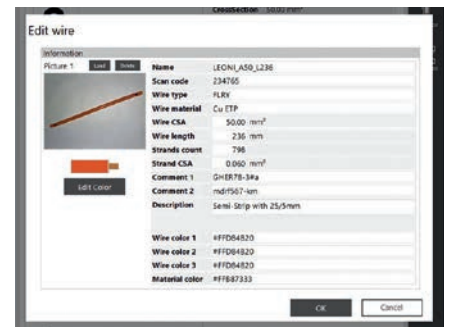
CrossSection 50.00 mm²

Edit wire

Information

Picture 1 Load Delete

Edit Color

| | |
|---|---|
| Name | LEONI_A50_L236 |
| Scan code | 234765 |
| Wire type | FLRY |
| Wire material | Cu ETP |
| Wire CSA | 50.00 mm² |
| Wire length | 236 mm |
| Strands count | 798 |
| Strand CSA | 0.060 mm² |
| Comment 1 | GHER78-3#a |
| Comment 2 | mdrf567-km |
| Description | Semi-Strip with 25/5mm |
| Wire color 1 | #FFD84820 |
| Wire color 2 | #FFD84820 |
| Wire color 3 | #FFD84820 |
| Material color | #FF687333 |

OK Cancel